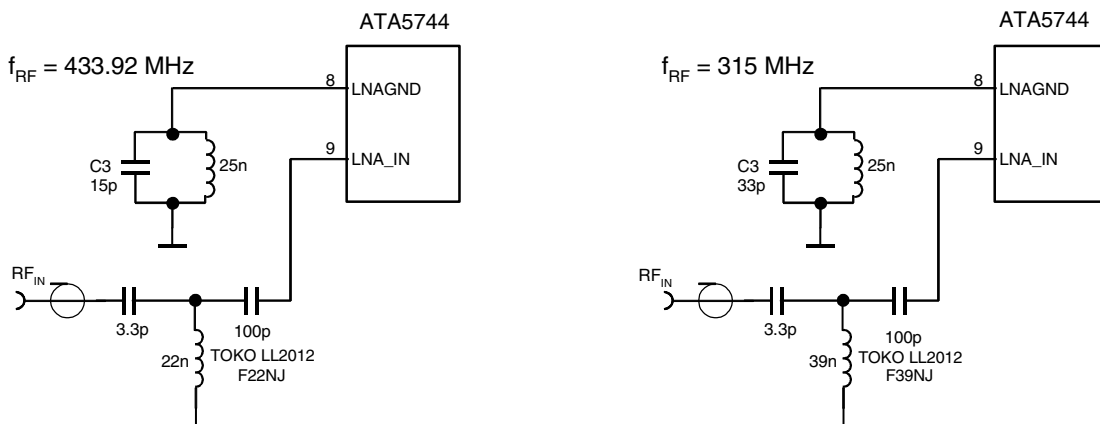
ATA5744

$f_{RF}$ = 433.92 MHz

8 LNAGND

9 LNA_IN

C3 15p

25n

$RF_{IN}$

3.3p

100p

22n

TOKO LL2012 F22NJ

ATA5744

$f_{RF}$ = 315 MHz

8 LNAGND

9 LNA_IN

C3 33p

25n

$RF_{IN}$

3.3p

100p

39n

TOKO LL2012 F39NJ